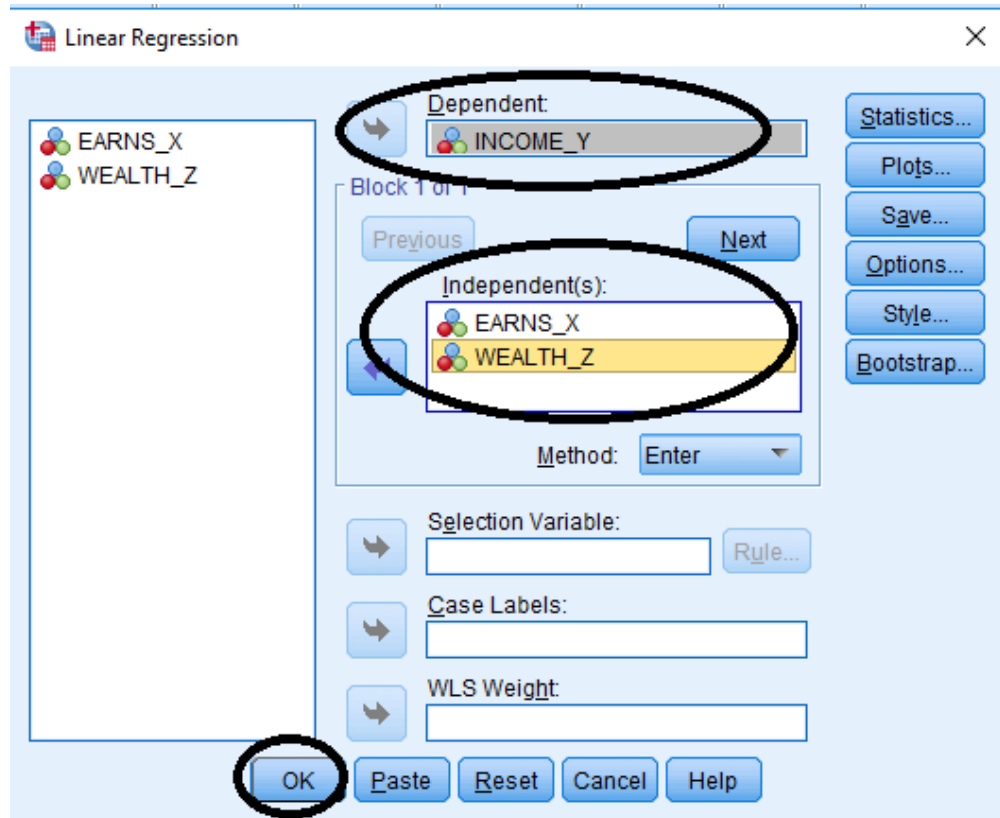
Linear Regression

×

EARNS_X
WEALTH_Z

Dependent:
INCOME_Y

Block 1 of 1

Previous

Next

Independent(s):
EARNS_X
WEALTH_Z

Method: Enter

Selection Variable:

Rule...

Case Labels:

WLS Weight:

Statistics...
Plots...
Save...
Options...
Style...
Bootstrap...

OK
Paste
Reset
Cancel
Help